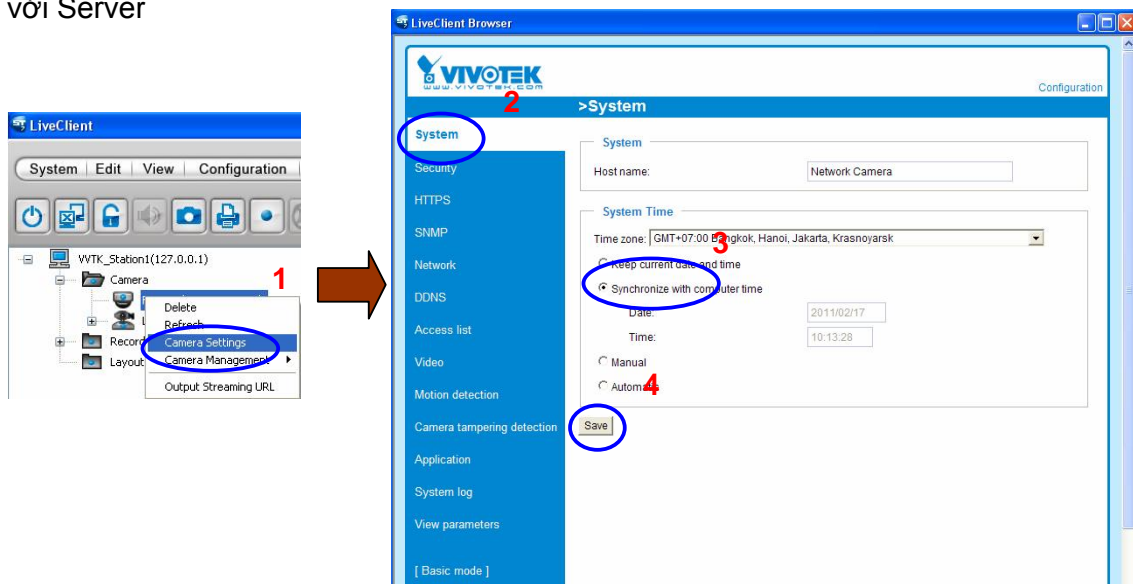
với Server

LiveClient

System | Edit | View | Configuration

WTK_Station1(127.0.0.1)
Camera
Record
Layout

1

Delete
Refresh
Camera Settings
Camera Management
Output Streaming URL

LiveClient Browser

VIVOTEK
www.vivotek.com

Configuration

2

>System

System
Security
HTTPS
SNMP
Network
DDNS
Access list
Video
Motion detection
Camera tampering detection
Application
System log
View parameters
[ Basic mode ]

System
Host name: Network Camera

System Time
Time zone: GMT+07:00 Bangkok, Hanoi, Jakarta, Krasnoyarsk

3

Keep current date and time
Synchronize with computer time
Date: 2011/02/17
Time: 10:13:28
Manual
Autom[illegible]

4

Save